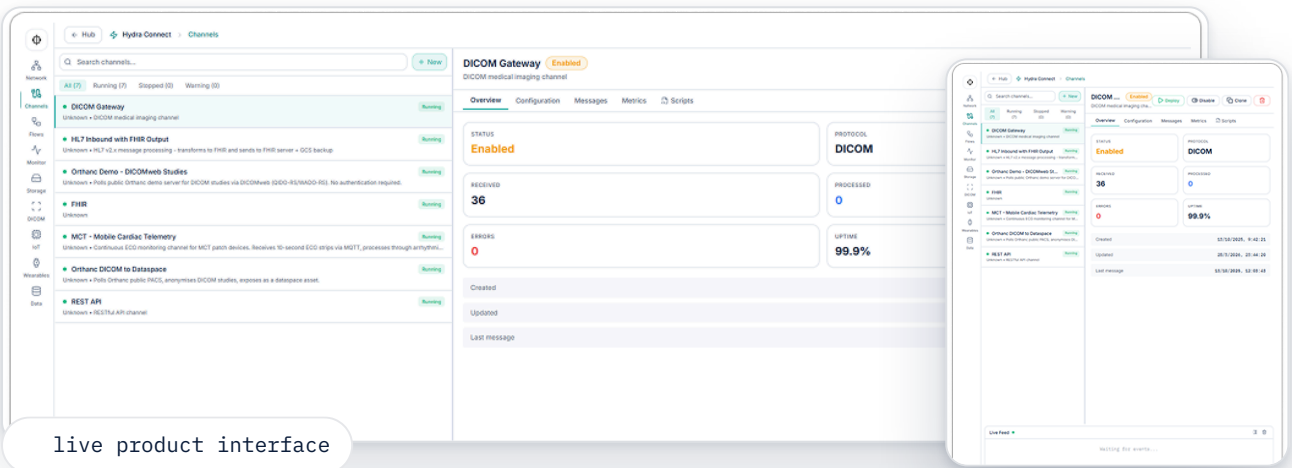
Network
Channels
Flows
Monitor
Storage
DICOM
IoT
Wearables
Data

← Hub Hydra Connect > Channels

Search channels...
+ New
All (7) Running (7) Stopped (0) Warning (0)

DICOM Gateway Running
Unknown • DICOM medical imaging channel

HL7 Inbound with FHIR Output Running
Unknown • HL7 v2.x message processing - transforms to FHIR and sends to FHIR server + GCS backup

Orthanc Demo - DICOMweb Studies Running
Unknown • Polls public Orthanc demo server for DICOM studies via DICOMweb (QIDO-RS/WADO-RS). No authentication required.

FHIR Running
Unknown

MCT - Mobile Cardiac Telemetry Running
Unknown • Continuous ECG monitoring channel for MCT patch devices. Receives 10-second ECG strips via MQTT, processes through arrhythmi...

Orthanc DICOM to Dataspace Running
Unknown • Polls Orthanc public PACS, anonymises DICOM studies, exposes as a dataspace asset.

REST API Running
Unknown • RESTful API channel

DICOM Gateway Enabled
DICOM medical imaging channel

Overview Configuration Messages Metrics Scripts

STATUS
Enabled

PROTOCOL
DICOM

RECEIVED
36

PROCESSED
0

ERRORS
0

UPTIME
99.9%

Created
Updated
Last message

Hub Hydra Connect > Channels
Search channels... + New
All (7) Running (7) Stopped (0) Warning (0)
DICOM Gateway Running
Unknown • DICOM medical imaging
HL7 Inbound with FHIR Output Running
Unknown • HL7 v2.x message processing - transform...
Orthanc Demo - DICOMweb St... Running
Unknown • Polls public Orthanc demo server for DICO...
FHIR Running
Unknown
MCT - Mobile Cardiac Telemetry Running
Unknown • Continuous ECG monitoring channel for M...
Orthanc DICOM to Dataspace Running
Unknown • Polls Orthanc public PACS, anonymises D...
REST API Running
Unknown • RESTful API channel

DICOM ... Enabled
DICOM medical imag...
Deploy Disable Clone
Overview Configuration Messages Metrics Scripts
STATUS
Enabled
PROTOCOL
DICOM
RECEIVED
36
PROCESSED
0
ERRORS
0
UPTIME
99.9%
Created 12/10/2025, 9:42:21
Updated 25/1/2026, 22:44:26
Last message 12/10/2025, 12:02:43

Live Feed
Waiting for events...

live product interface